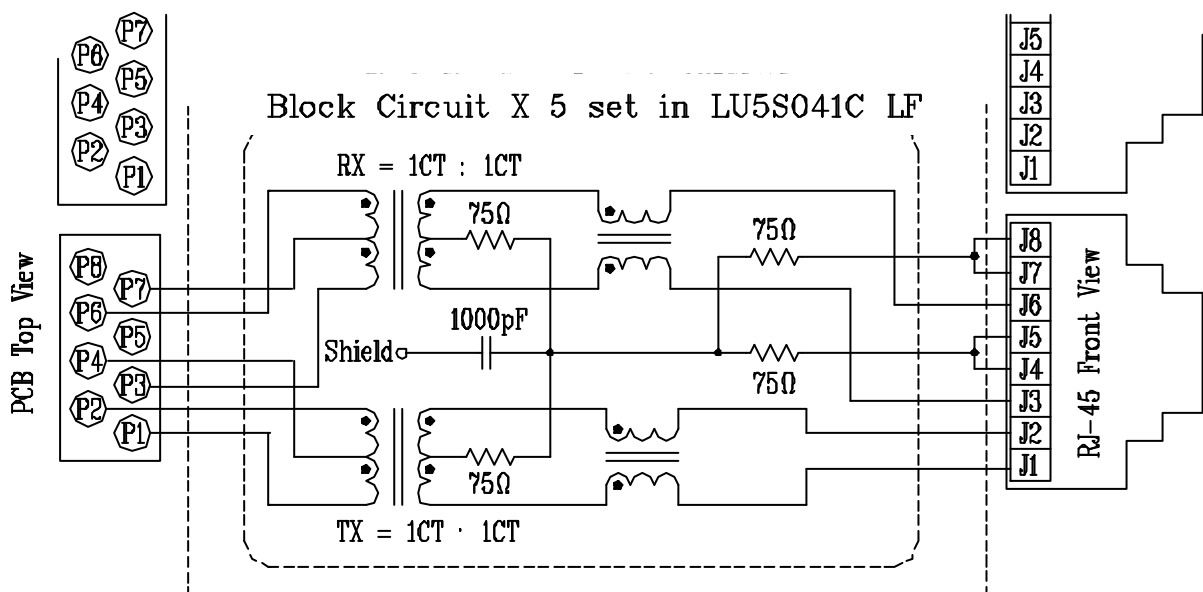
P6 P7
P4 P5
P2 P3
P1

J5
J4
J3
J2
J1

Block Circuit X 5 set in LU5S041C LF

RX = 1CT : 1CT

75Ω

75Ω

PCB Top View

P8 P7
P6 P5
P4 P3
P2 P1

1000pF

Shield

75Ω

75Ω

J8
J7
J6
J5
J4
J3
J2
J1

RJ-45 Front View

TX = 1CT · 1CT